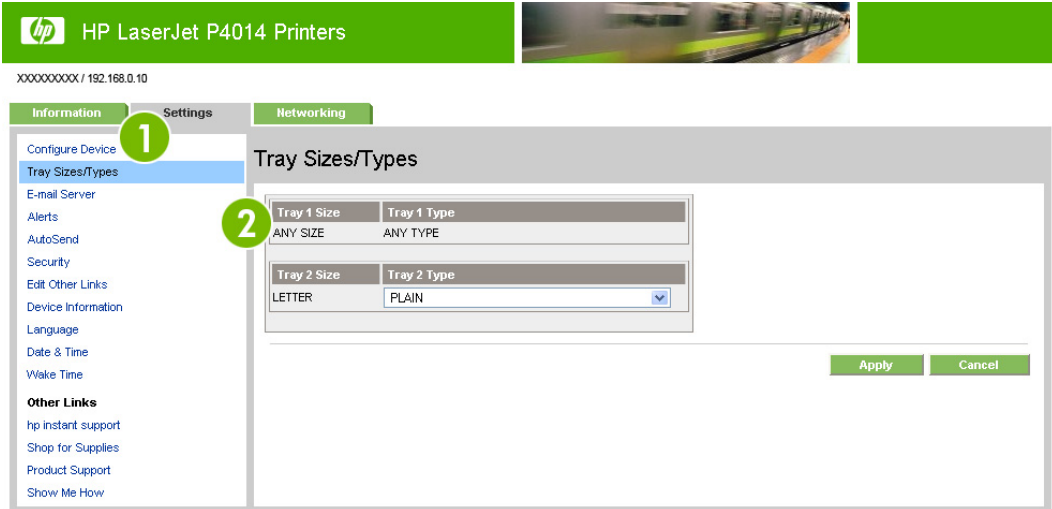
hp HP LaserJet P4014 Printers

XXXXXXXXX / 192.168.0.10

Information Settings Networking

1

Configure Device
Tray Sizes/Types
E-mail Server
Alerts
AutoSend
Security
Edit Other Links
Device Information
Language
Date & Time
Wake Time

Other Links
hp instant support
Shop for Supplies
Product Support
Show Me How

Tray Sizes/Types

2

| Tray 1 Size | Tray 1 Type |
|---|---|
| ANY SIZE | ANY TYPE |

| Tray 2 Size | Tray 2 Type |
|---|---|
| LETTER | PLAIN |

Apply Cancel